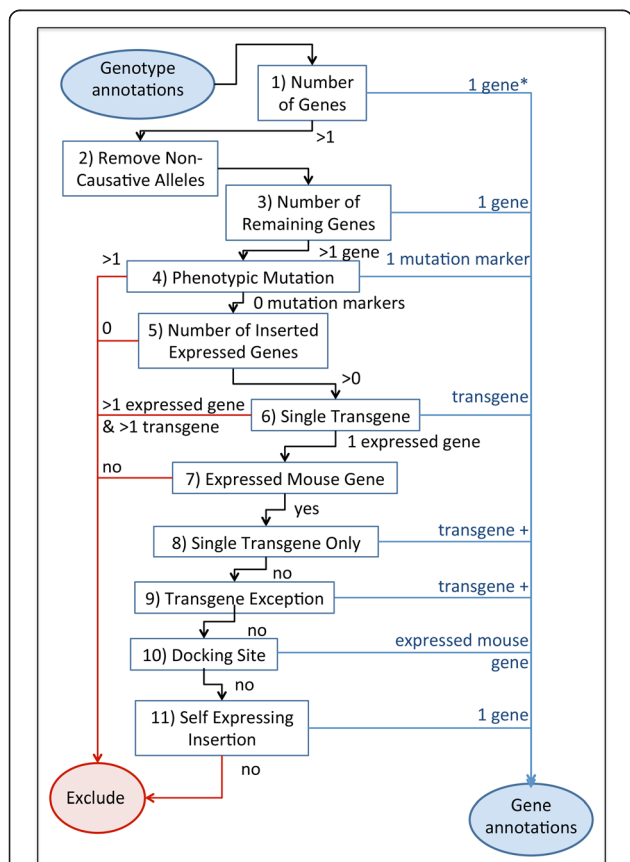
Genotype annotations

1) Number of Genes

1 gene*

>1

2) Remove Non-Causative Alleles

3) Number of Remaining Genes

1 gene

>1 gene

>1

4) Phenotypic Mutation

1 mutation marker

0 mutation markers

0

5) Number of Inserted Expressed Genes

>0

>1 expressed gene & >1 transgene

6) Single Transgene

transgene

1 expressed gene

no

7) Expressed Mouse Gene

yes

8) Single Transgene Only

transgene +

no

9) Transgene Exception

transgene +

no

10) Docking Site

expressed mouse gene

no

11) Self Expressing Insertion

1 gene

no

Exclude

Gene annotations